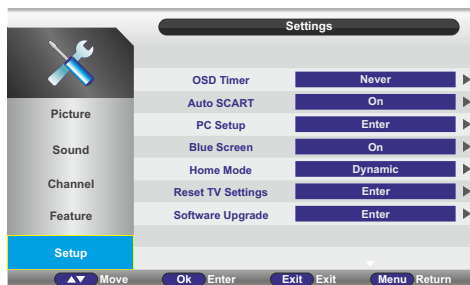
Settings

Picture
Sound
Channel
Feature
Setup

| | |
|---|---|
| OSD Timer | Never |
| Auto SCART | On |
| PC Setup | Enter |
| Blue Screen | On |
| Home Mode | Dynamic |
| Reset TV Settings | Enter |
| Software Upgrade | Enter |

▲▼ Move Ok Enter Exit Exit Menu Return